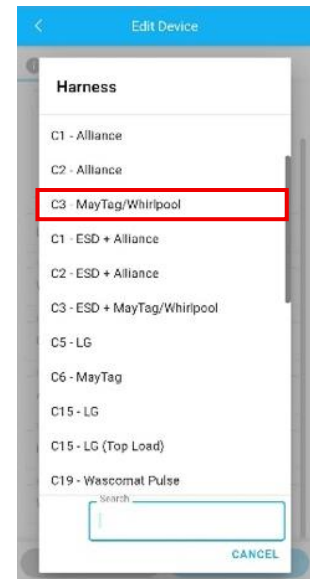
Edit Device

Harness

C1 - Alliance

C2 - Alliance

C3 - MayTag/Whirlpool

C1 - ESD + Alliance

C2 - ESD + Alliance

C3 - ESD + MayTag/Whirlpool

C5 - LG

C6 - MayTag

C15 - LG

C15 - LG (Top Load)

C19 - Wascomat Pulse

Search

CANCEL